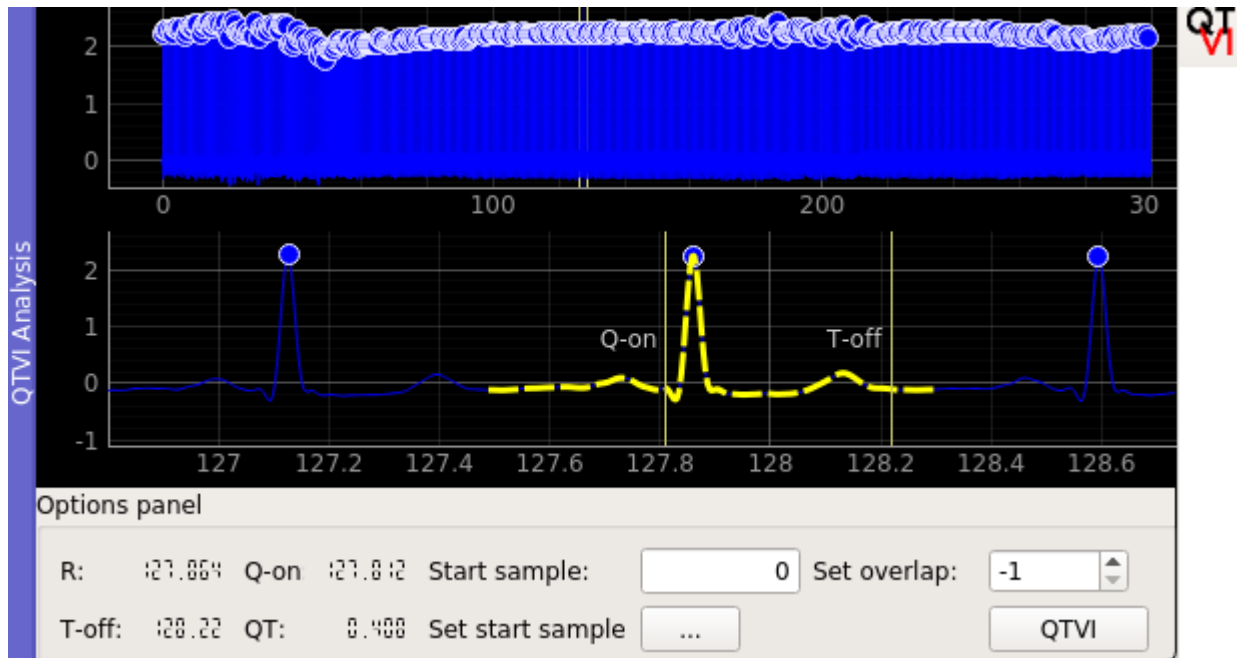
QTVI Analysis

2
1
0
0
100
200
30

2
1
0
-1
Q-on
T-off
127
127.2
127.4
127.6
127.8
128
128.2
128.4
128.6

QT
VI

Options panel

R: 127.864 Q-on 127.812 Start sample: 0 Set overlap: -1

T-off: 128.22 QT: 0.408 Set start sample ... QTVI